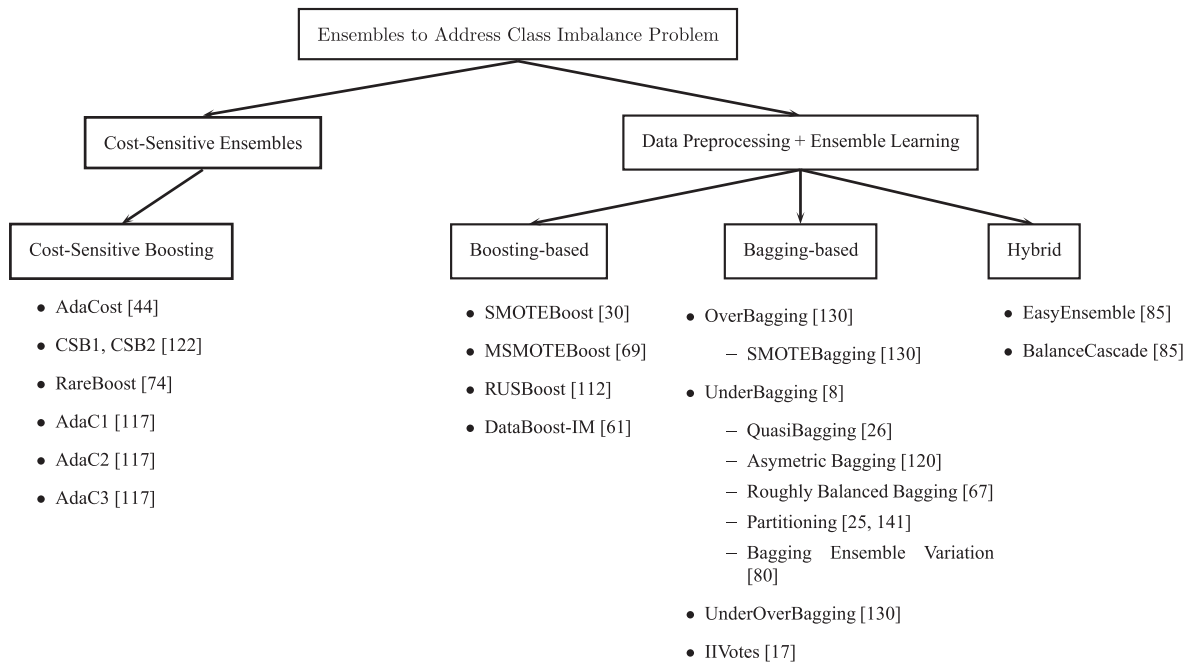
Ensembles to Address Class Imbalance Problem

Cost-Sensitive Ensembles

Data Preprocessing + Ensemble Learning

Cost-Sensitive Boosting

- AdaCost [44]
- CSB1, CSB2 [122]
- RareBoost [74]
- AdaC1 [117]
- AdaC2 [117]
- AdaC3 [117]

Boosting-based

- SMOTEBoost [30]
- MSMOTEBoost [69]
- RUSBoost [112]
- DataBoost-IM [61]

Bagging-based

- OverBagging [130]
  - SMOTEBagging [130]
- UnderBagging [8]
  - QuasiBagging [26]
  - Asymetric Bagging [120]
  - Roughly Balanced Bagging [67]
  - Partitioning [25, 141]
  - Bagging Ensemble Variation [80]
- UnderOverBagging [130]
- IIVotes [17]

Hybrid

- EasyEnsemble [85]
- BalanceCascade [85]